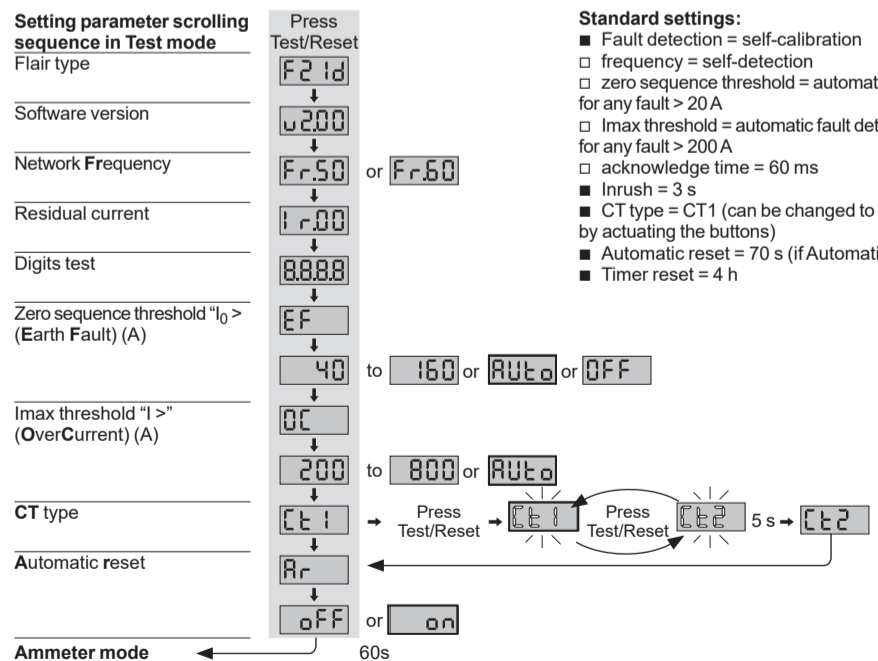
**Setting parameter scrolling sequence in Test mode**

Press Test/Reset

Flair type — F21d

Software version — u2.00

Network **Fr**equency — Fr.50 or Fr.60

Residual current — Ir.00

Digits test — 8.8.8.8

Zero sequence threshold "$I_0$ > (**E**arth **F**ault) (A) — EF

40 to 160 or AUto or OFF

Imax threshold "I >" (**O**ver**C**urrent) (A) — OC

200 to 800 or AUto

**CT** type — Ct1 → Press Test/Reset → Ct1 Press Test/Reset Ct2 5 s → Ct2

**A**utomatic **r**eset — Ar

oFF or on

**Ammeter mode** 60s

**Standard settings:**
■ Fault detection = self-calibration
□ frequency = self-detection
□ zero sequence threshold = automat
for any fault > 20 A
□ Imax threshold = automatic fault det
for any fault > 200 A
□ acknowledge time = 60 ms
■ Inrush = 3 s
■ CT type = CT1 (can be changed to
by actuating the buttons)
■ Automatic reset = 70 s (if Automati
■ Timer reset = 4 h